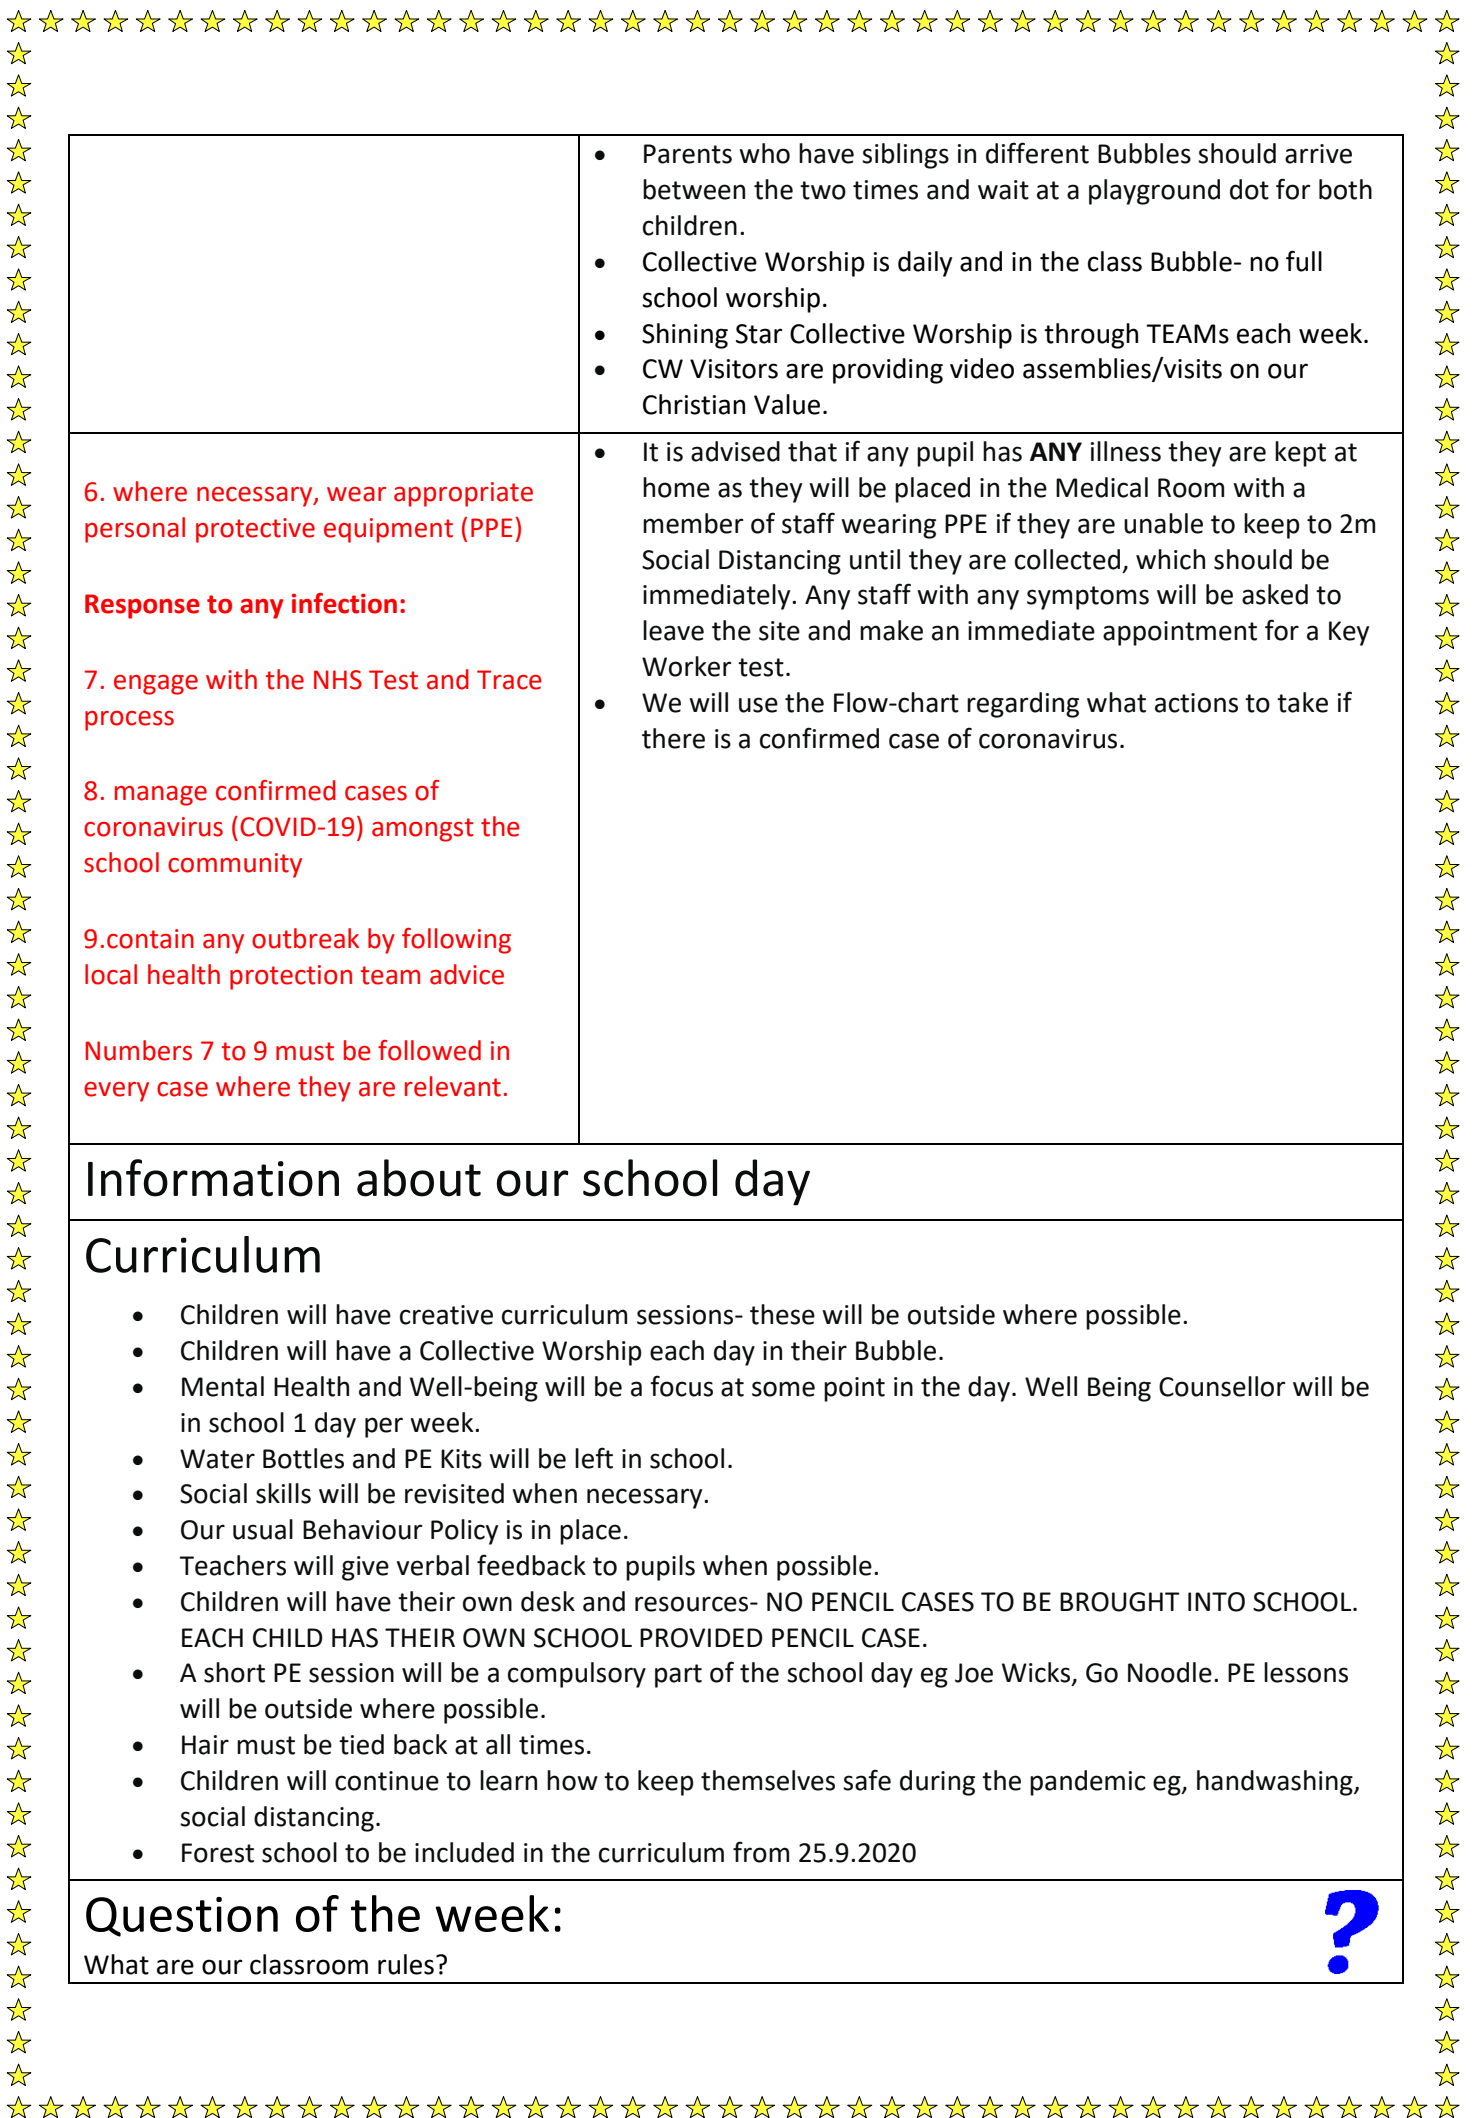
| | |
|---|---|
| | • Parents who have siblings in different Bubbles should arrive between the two times and wait at a playground dot for both children. • Collective Worship is daily and in the class Bubble- no full school worship. • Shining Star Collective Worship is through TEAMs each week. • CW Visitors are providing video assemblies/visits on our Christian Value. |
| 6. where necessary, wear appropriate personal protective equipment (PPE) **Response to any infection:** 7. engage with the NHS Test and Trace process 8. manage confirmed cases of coronavirus (COVID-19) amongst the school community 9.contain any outbreak by following local health protection team advice Numbers 7 to 9 must be followed in every case where they are relevant. | • It is advised that if any pupil has **ANY** illness they are kept at home as they will be placed in the Medical Room with a member of staff wearing PPE if they are unable to keep to 2m Social Distancing until they are collected, which should be immediately. Any staff with any symptoms will be asked to leave the site and make an immediate appointment for a Key Worker test. • We will use the Flow-chart regarding what actions to take if there is a confirmed case of coronavirus. |

Information about our school day

Curriculum

- Children will have creative curriculum sessions- these will be outside where possible.
- Children will have a Collective Worship each day in their Bubble.
- Mental Health and Well-being will be a focus at some point in the day. Well Being Counsellor will be in school 1 day per week.
- Water Bottles and PE Kits will be left in school.
- Social skills will be revisited when necessary.
- Our usual Behaviour Policy is in place.
- Teachers will give verbal feedback to pupils when possible.
- Children will have their own desk and resources- NO PENCIL CASES TO BE BROUGHT INTO SCHOOL. EACH CHILD HAS THEIR OWN SCHOOL PROVIDED PENCIL CASE.
- A short PE session will be a compulsory part of the school day eg Joe Wicks, Go Noodle. PE lessons will be outside where possible.
- Hair must be tied back at all times.
- Children will continue to learn how to keep themselves safe during the pandemic eg, handwashing, social distancing.
- Forest school to be included in the curriculum from 25.9.2020

Question of the week:
What are our classroom rules?
?